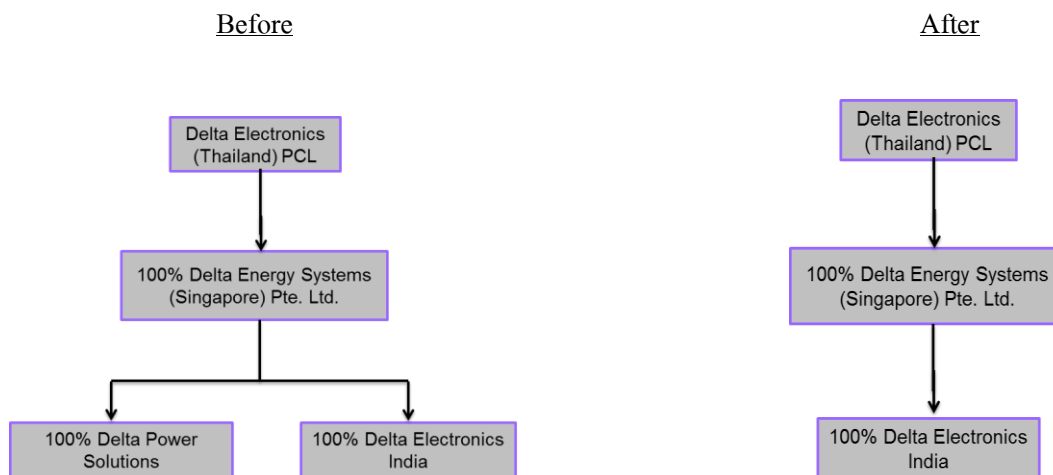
Before

Delta Electronics (Thailand) PCL

100% Delta Energy Systems (Singapore) Pte. Ltd.

100% Delta Power Solutions

100% Delta Electronics India

After

Delta Electronics (Thailand) PCL

100% Delta Energy Systems (Singapore) Pte. Ltd.

100% Delta Electronics India